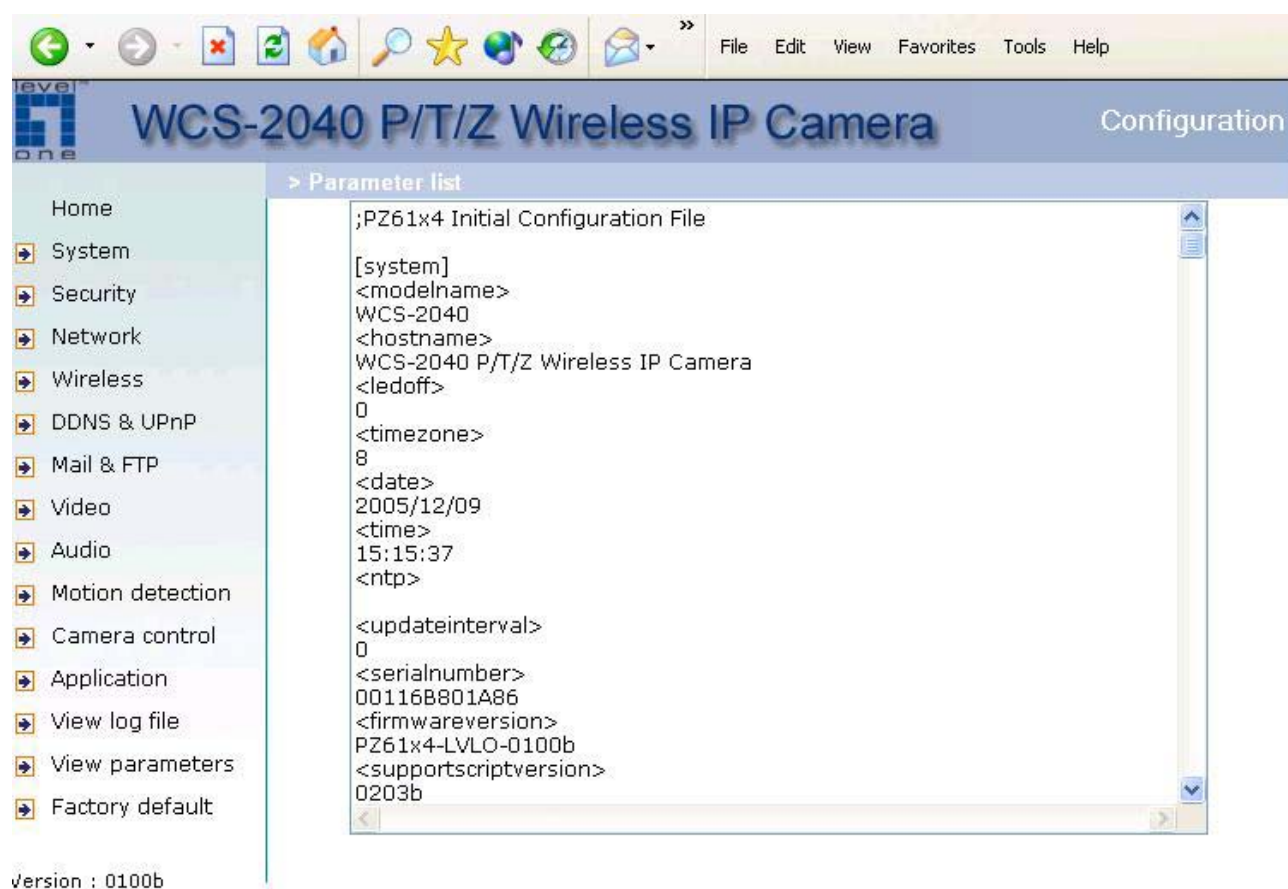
File Edit View Favorites Tools Help

level one

WCS-2040 P/T/Z Wireless IP Camera

Configuration

> Parameter list

Home
System
Security
Network
Wireless
DDNS & UPnP
Mail & FTP
Video
Audio
Motion detection
Camera control
Application
View log file
View parameters
Factory default

Version : 0100b

;PZ61x4 Initial Configuration File

[system]
<modelname>
WCS-2040
<hostname>
WCS-2040 P/T/Z Wireless IP Camera
<ledoff>
0
<timezone>
8
<date>
2005/12/09
<time>
15:15:37
<ntp>

<updateinterval>
0
<serialnumber>
00116B801A86
<firmwareversion>
PZ61x4-LVLO-0100b
<supportscriptversion>
0203b